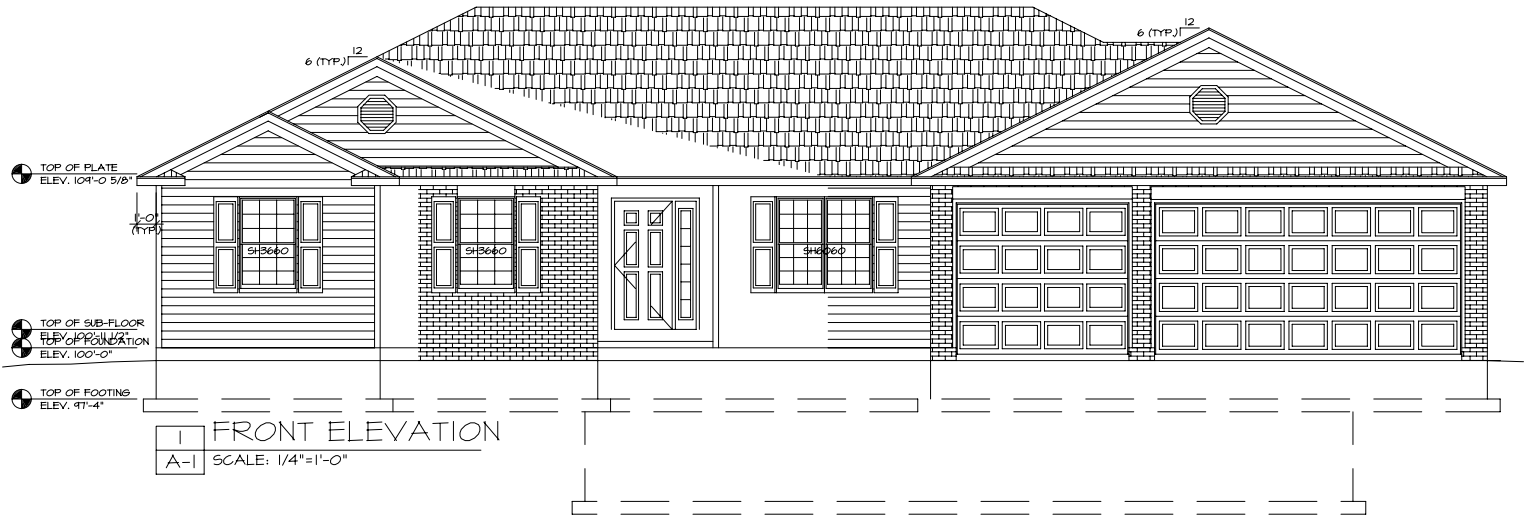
6 (TYP.) 12

6 (TYP.) 12

TOP OF PLATE
ELEV. 109'-0 5/8"

1'-0"
(TYP.)

SH3660

SH3660

SH6060

TOP OF SUB-FLOOR
ELEV. 100'-11 1/2"
TOP OF FOUNDATION
ELEV. 100'-0"

TOP OF FOOTING
ELEV. 97'-4"

1
A-1

FRONT ELEVATION
SCALE: 1/4"=1'-0"